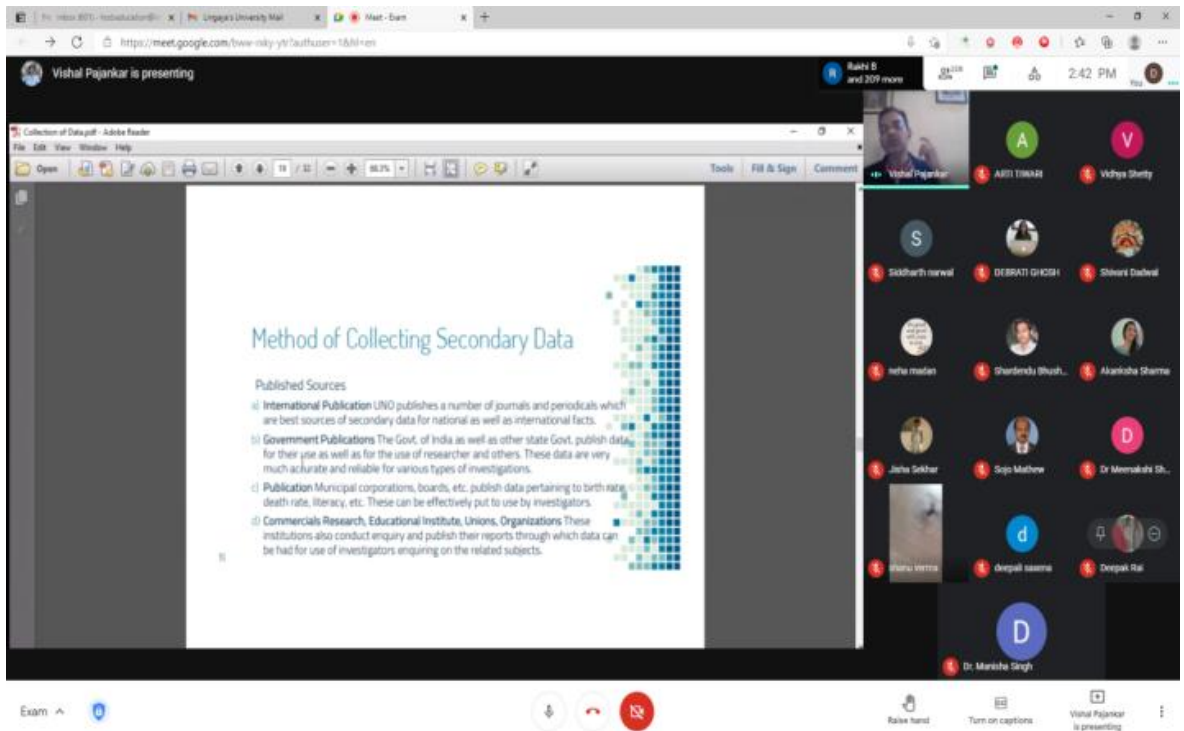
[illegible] | Lingaya's University Mail | Meet - Exam

https://meet.google.com/bww-nlky-ytr?authuser=1&hl=en

Vishal Pajankar is presenting

Rakhi B and 209 more

2:42 PM

You

Collection of Data.pdf - Adobe Reader

File Edit View Window Help

Open

Tools Fill & Sign Comment

Method of Collecting Secondary Data

Published Sources

a) International Publication UNO publishes a number of journals and periodicals which are best sources of secondary data for national as well as international facts.

b) Government Publications The Govt. of India as well as other state Govt. publish data for their use as well as for the use of researcher and others. These data are very much acdurate and reliable for various types of investigations.

c) Publication Municipal corporations, boards, etc. publish data pertaining to birth rate, death rate, literacy, etc. These can be effectively put to use by investigators.

d) Commercials Research, Educational Institute, Unions, Organizations These institutions also conduct enquiry and publish their reports through which data can be had for use of investigators enquiring on the related subjects.

Vishal Pajankar

A

ARTI TIWARI

V

Vidhya Shetty

S

Siddharth narwal

DEBRATI GHOSH

Shivani Dadwal

neha madan

Shardendu Bhush...

Akanksha Sharma

Jisha Sekhar

Sojo Mathew

D

Dr Meenakshi Sh...

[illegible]

d

deepali saxena

Deepak Rai

D

Dr. Manisha Singh

Exam

Raise hand

Turn on captions

Vishal Pajankar is presenting